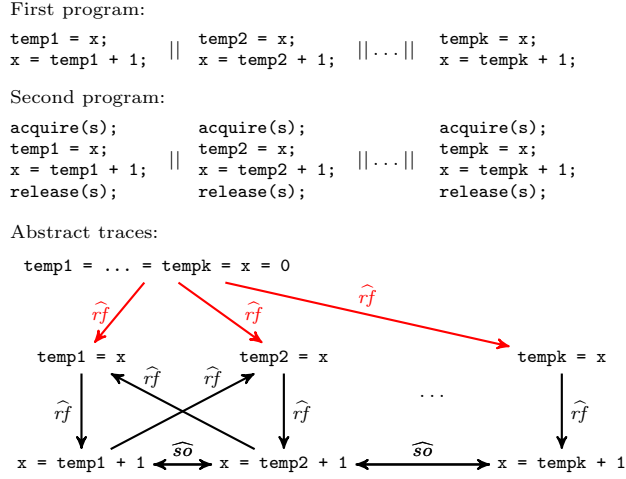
First program:

temp1 = x;
x = temp1 + 1;

||

temp2 = x;
x = temp2 + 1;

|| . . . ||

tempk = x;
x = tempk + 1;

Second program:

acquire(s);
temp1 = x;
x = temp1 + 1;
release(s);

||

acquire(s);
temp2 = x;
x = temp2 + 1;
release(s);

|| . . . ||

acquire(s);
tempk = x;
x = tempk + 1;
release(s);

Abstract traces:

temp1 = ... = tempk = x = 0

$\widehat{rf}$ $\widehat{rf}$ $\widehat{rf}$

temp1 = x

temp2 = x

tempk = x

$\widehat{rf}$ $\widehat{rf}$ $\widehat{rf}$ $\widehat{rf}$ $\widehat{rf}$

. . .

x = temp1 + 1 $\widehat{so}$ x = temp2 + 1 $\widehat{so}$ x = tempk + 1